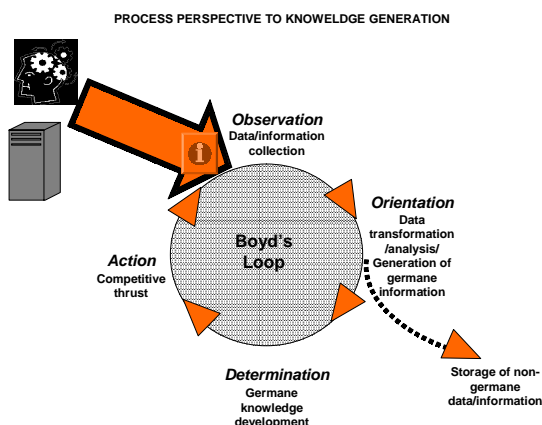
PROCESS PERSPECTIVE TO KNOWELDGE GENERATION

i

Observation
Data/information collection

Orientation
Data transformation /analysis/ Generation of germane information

Boyd's Loop

Action
Competitive thrust

Determination
Germane knowledge development

Storage of non-germane data/information